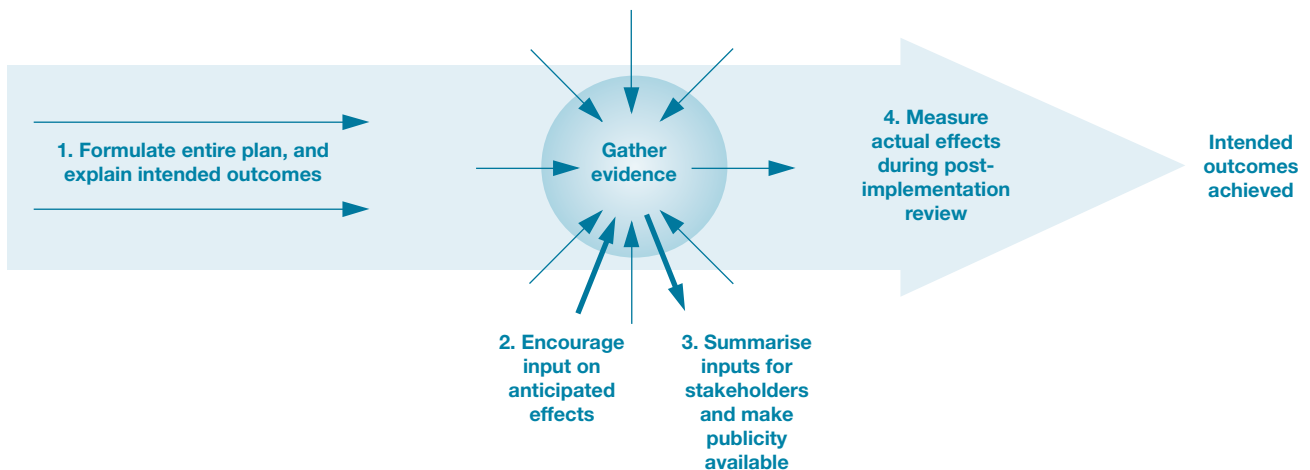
1. Formulate entire plan, and explain intended outcomes

Gather evidence

4. Measure actual effects during post-implementation review

Intended outcomes achieved

2. Encourage input on anticipated effects

3. Summarise inputs for stakeholders and make publicity available